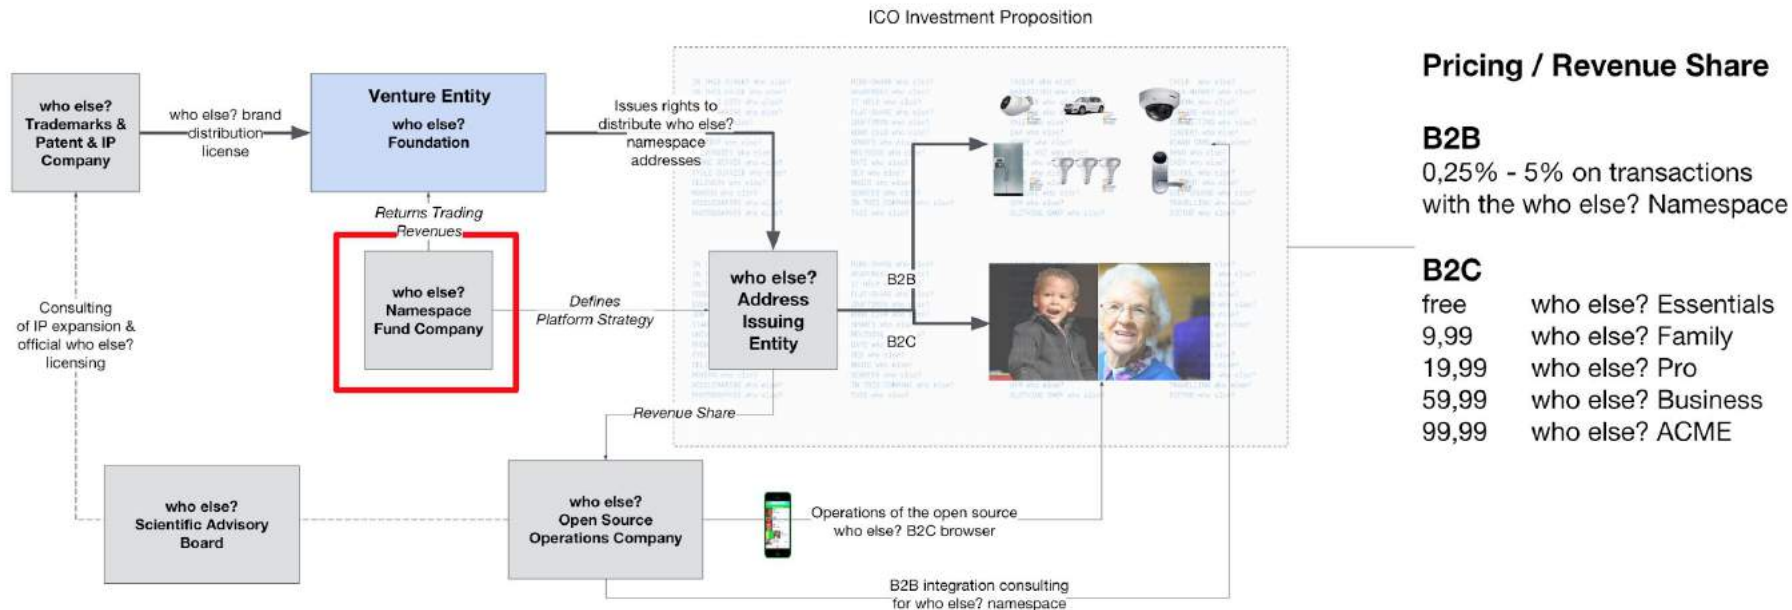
ICO Investment Proposition

who else? Trademarks & Patent & IP Company

who else? brand distribution license

Venture Entity

who else? Foundation

Issues rights to distribute who else? namespace addresses

Returns Trading Revenues

who else? Namespace Fund Company

Defines Platform Strategy

who else? Address Issuing Entity

B2B

B2C

Consulting of IP expansion & official who else? licensing

Revenue Share

who else? Scientific Advisory Board

who else? Open Source Operations Company

Operations of the open source who else? B2C browser

B2B integration consulting for who else? namespace

Pricing / Revenue Share

B2B
0,25% - 5% on transactions with the who else? Namespace

B2C
free who else? Essentials
9,99 who else? Family
19,99 who else? Pro
59,99 who else? Business
99,99 who else? ACME